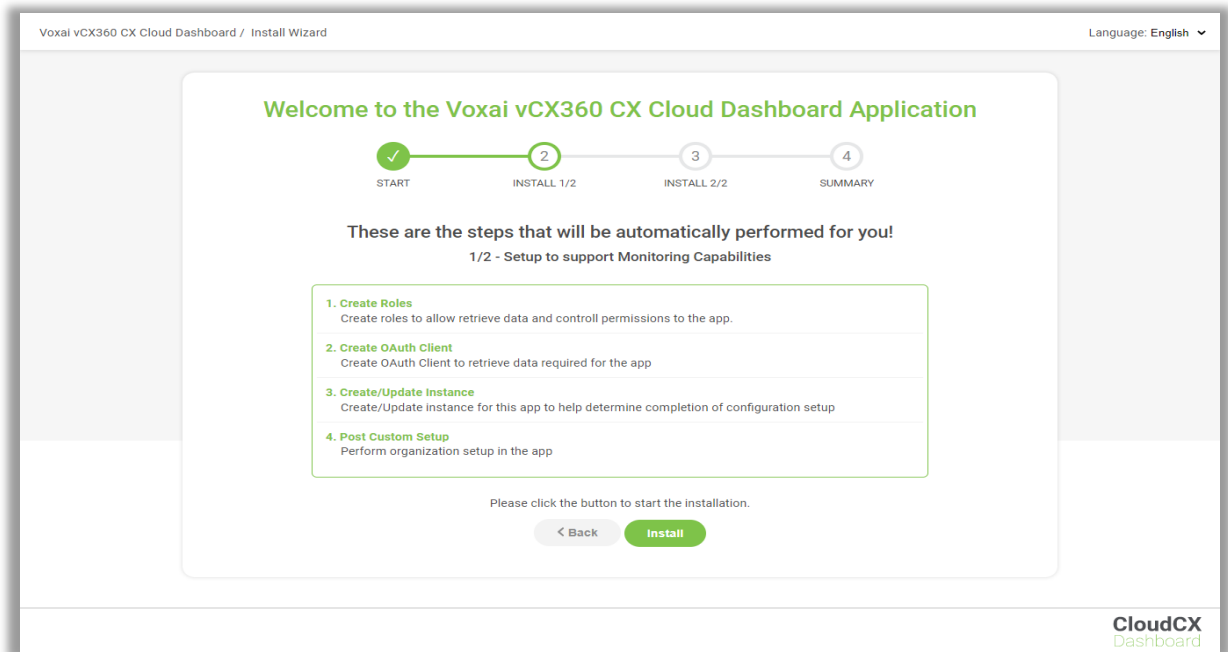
Voxai vCX360 CX Cloud Dashboard / Install Wizard

Language: English

Welcome to the Voxai vCX360 CX Cloud Dashboard Application

✓ START
2 INSTALL 1/2
3 INSTALL 2/2
4 SUMMARY

These are the steps that will be automatically performed for you!

1/2 - Setup to support Monitoring Capabilities

1. Create Roles
Create roles to allow retrieve data and controll permissions to the app.

2. Create OAuth Client
Create OAuth Client to retrieve data required for the app

3. Create/Update Instance
Create/Update instance for this app to help determine completion of configuration setup

4. Post Custom Setup
Perform organization setup in the app

Please click the button to start the installation.

< Back
Install

CloudCX
Dashboard